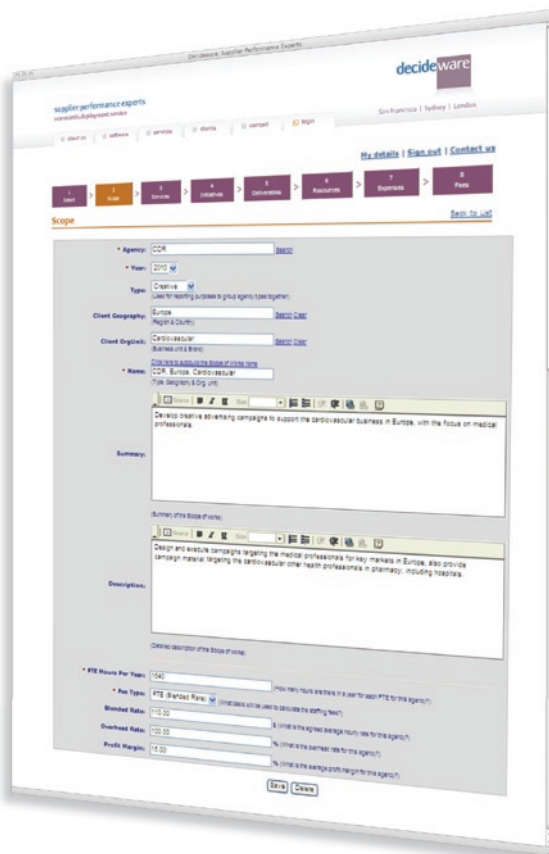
Decideware: Supplier Performance Experts

decideware

supplier performance experts
scorecard deployment service

San Francisco | Sydney | London

about us | software | services | clients | contact | login

My details | Sign out | Contact us

1 Select > 2 Scope > 3 Services > 4 Initiatives > 5 Deliverables > 6 Resources > 7 Expenses > 8 Fees

Scope

Back to List

* Agency: CDR Search

* Year: 2010

Type: Creative
(Used for reporting purposes to group agency types together)

Client Geography: Europe Search Clear
(Region & Country)

Client Org/Unit: Cardiovascular Search Clear
(Business Unit & Brand)

Click here to autobuild the Scope of Work name

* Name: CDR, Europe, Cardiovascular
(Type, Geography & Org. Unit)

Source Size

Summary: Develop creative advertising campaigns to support the cardiovascular business in Europe, with the focus on medical professionals.

(Summary of the Scope of Work)

Source Size

Description: Design and execute campaigns targeting the medical professionals for key markets in Europe, also provide campaign material targeting the cardiovascular other health professionals in pharmacy, including hospitals.

(Detailed description of the Scope of Work)

* FTE Hours Per Year: 1840 (How many hours are there in a year for each FTE for this agency?)

* Fee Type: FTE (Blended Rate) (What basis will be used to calculate the staffing fees?)

Blended Rate: 110.00 $ (What is the agreed average hourly rate for this agency?)

Overhead Rate: 100.00 % (What is the overhead rate for this agency?)

Profit Margin: 15.00 % (What is the average profit margin for this agency?)

Save Delete